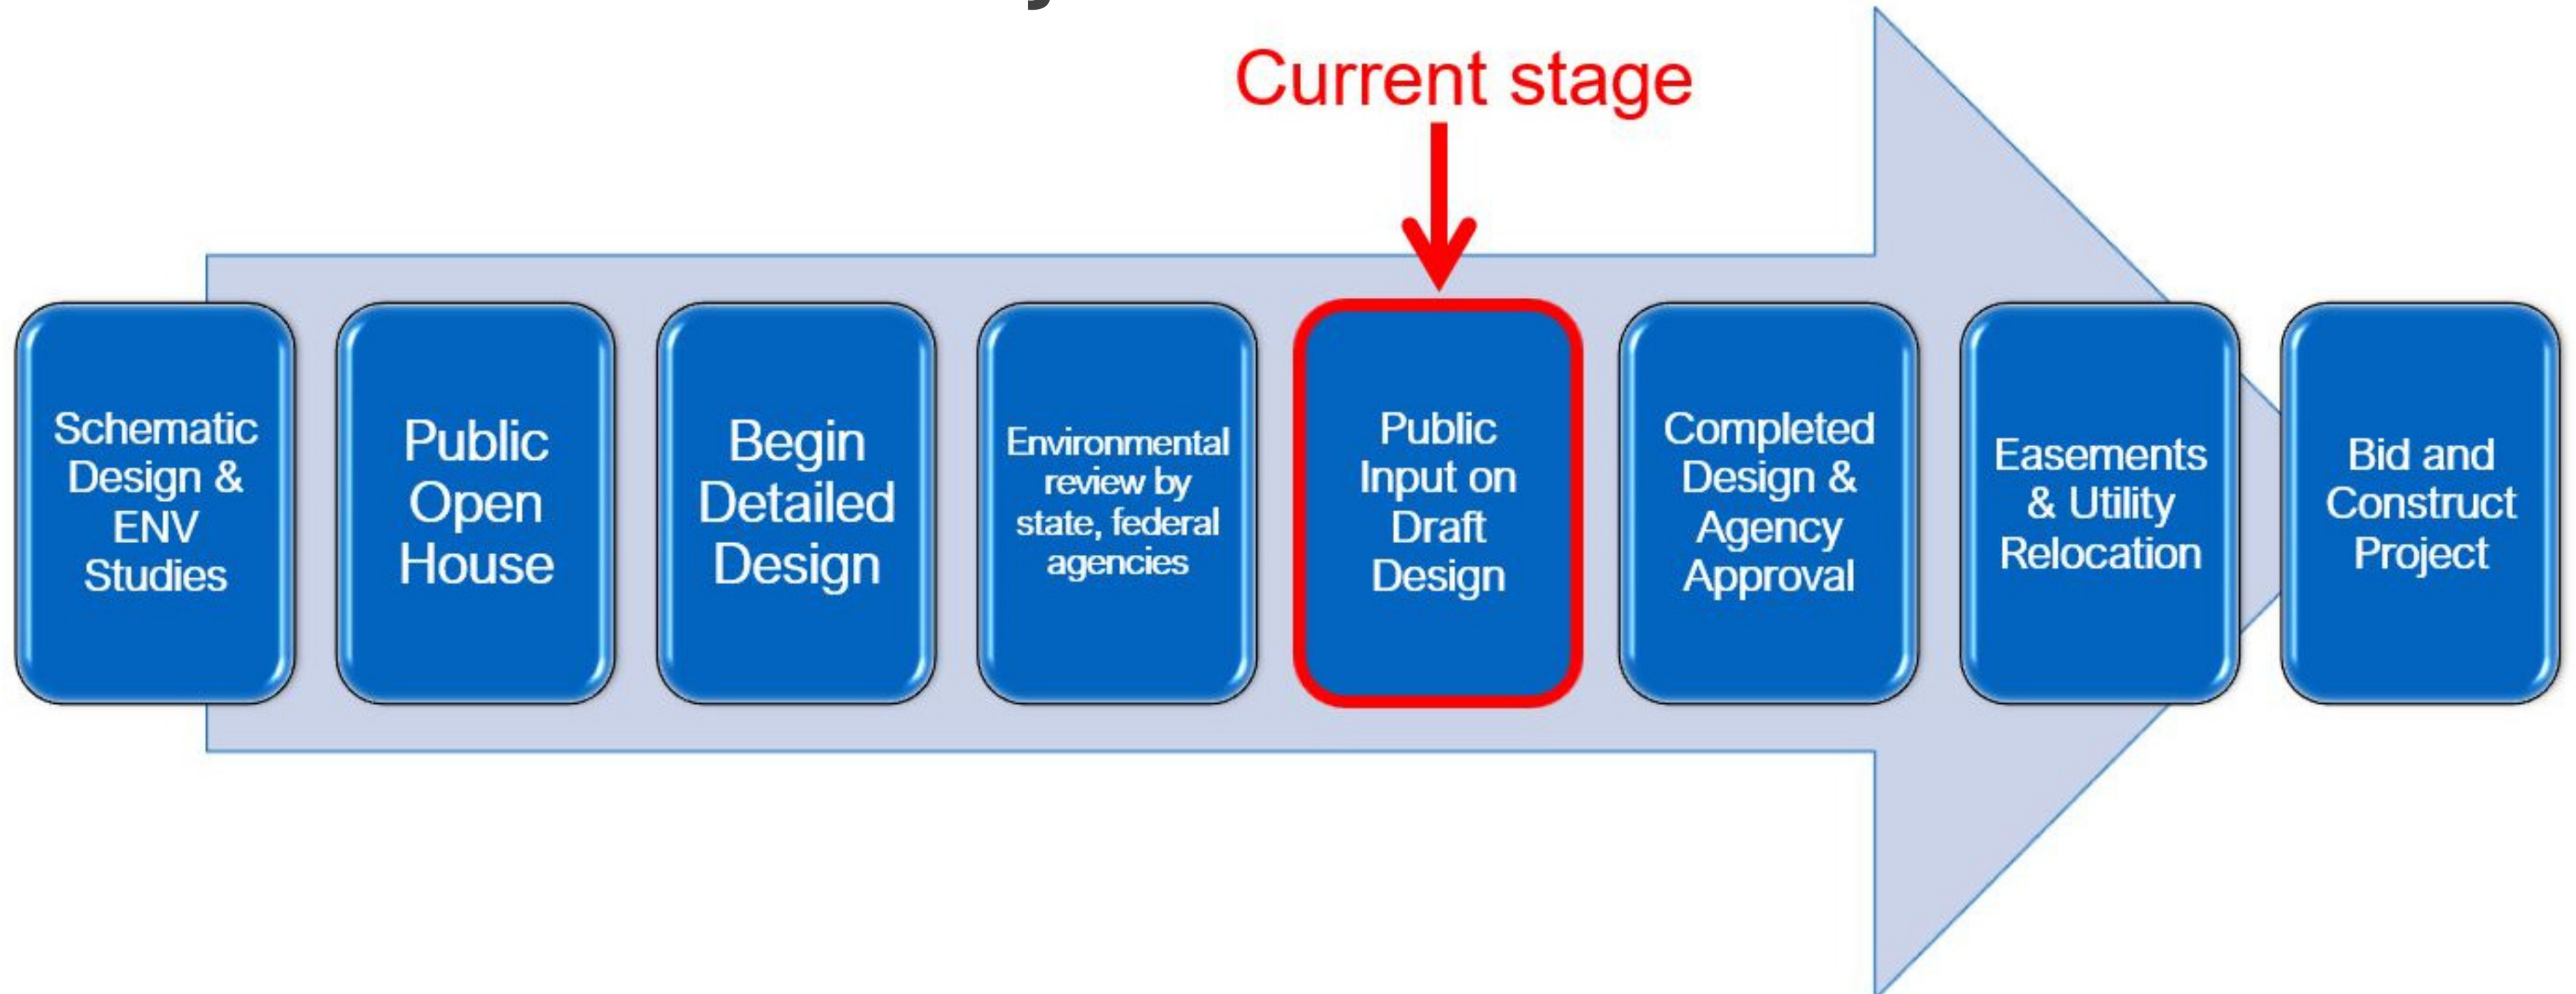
Current stage

Schematic Design & ENV Studies

Public Open House

Begin Detailed Design

Environmental review by state, federal agencies

Public Input on Draft Design

Completed Design & Agency Approval

Easements & Utility Relocation

Bid and Construct Project